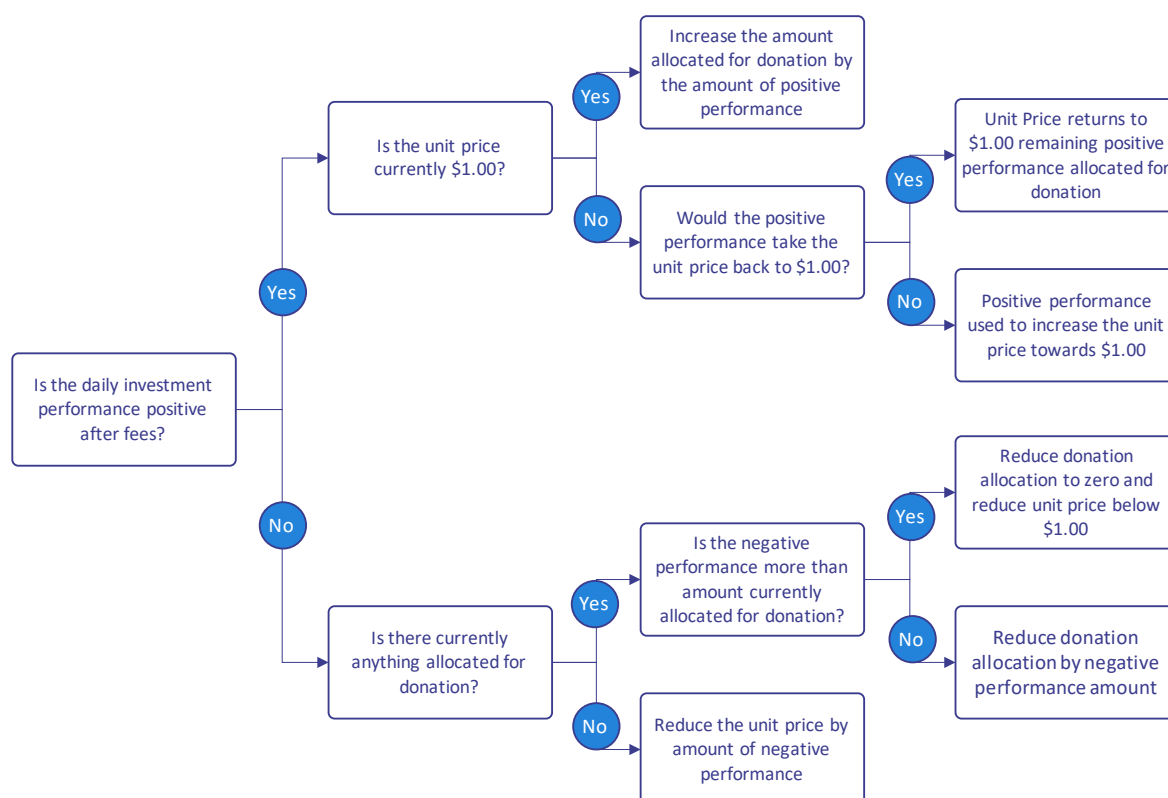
Is the daily investment performance positive after fees?

Yes

Is the unit price currently $1.00?

Yes

Increase the amount allocated for donation by the amount of positive performance

No

Would the positive performance take the unit price back to $1.00?

Yes

Unit Price returns to $1.00 remaining positive performance allocated for donation

No

Positive performance used to increase the unit price towards $1.00

No

Is there currently anything allocated for donation?

Yes

Is the negative performance more than amount currently allocated for donation?

Yes

Reduce donation allocation to zero and reduce unit price below $1.00

No

Reduce donation allocation by negative performance amount

No

Reduce the unit price by amount of negative performance